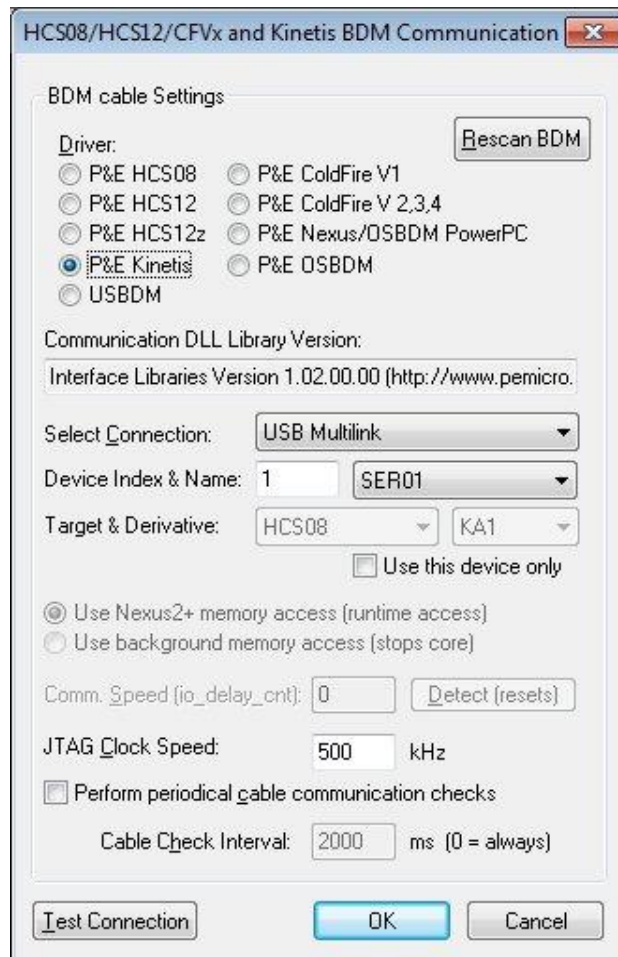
HCS08/HCS12/CFVx and Kinetis BDM Communication

BDM cable Settings

Driver:

Rescan BDM

P&E HCS08
P&E ColdFire V1
P&E HCS12
P&E ColdFire V 2,3,4
P&E HCS12z
P&E Nexus/OSBDM PowerPC
P&E Kinetis
P&E OSBDM
USBDM

Communication DLL Library Version:

Interface Libraries Version 1.02.00.00 (http://www.pemicro.

Select Connection: USB Multilink

Device Index & Name: 1 SER01

Target & Derivative: HCS08 KA1

Use this device only

Use Nexus2+ memory access (runtime access)

Use background memory access (stops core)

Comm. Speed (io_delay_cnt): 0 Detect (resets)

JTAG Clock Speed: 500 kHz

Perform periodical cable communication checks

Cable Check Interval: 2000 ms (0 = always)

Test Connection OK Cancel